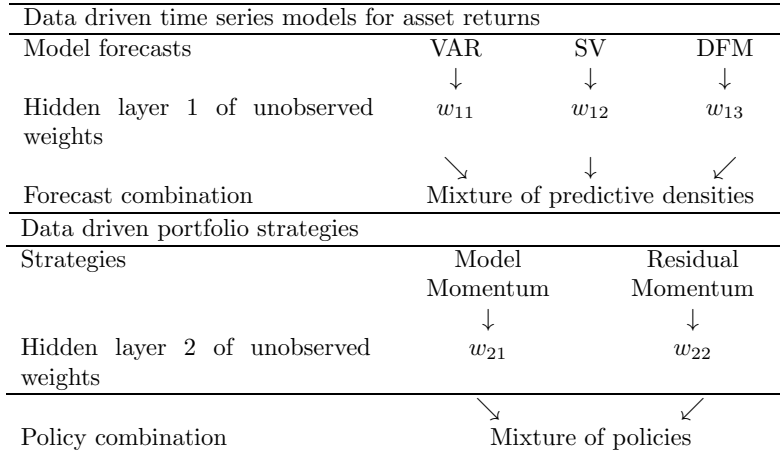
| Data driven time series models for asset returns | | | |
|---|---|---|---|
| Model forecasts | VAR | SV | DFM |
| | $\downarrow$ | $\downarrow$ | $\downarrow$ |
| Hidden layer 1 of unobserved weights | $w_{11}$ | $w_{12}$ | $w_{13}$ |
| | $\searrow$ | $\downarrow$ | $\swarrow$ |
| Forecast combination | Mixture of predictive densities | | |
| Data driven portfolio strategies | | | |
| Strategies | Model Momentum | | Residual Momentum |
| | $\downarrow$ | | $\downarrow$ |
| Hidden layer 2 of unobserved weights | $w_{21}$ | | $w_{22}$ |
| | $\searrow$ | | $\swarrow$ |
| Policy combination | Mixture of policies | | |